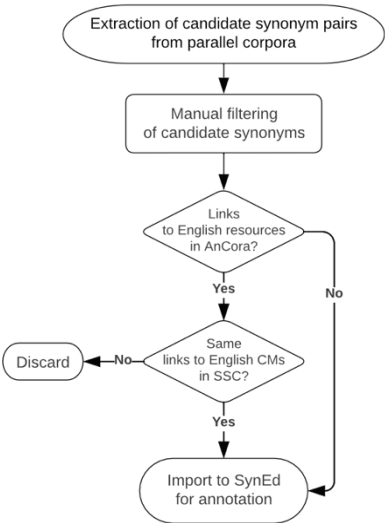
Extraction of candidate synonym pairs from parallel corpora

Manual filtering of candidate synonyms

Links to English resources in AnCora?

Yes

No

Same links to English CMs in SSC?

No

Discard

Yes

Import to SynEd for annotation